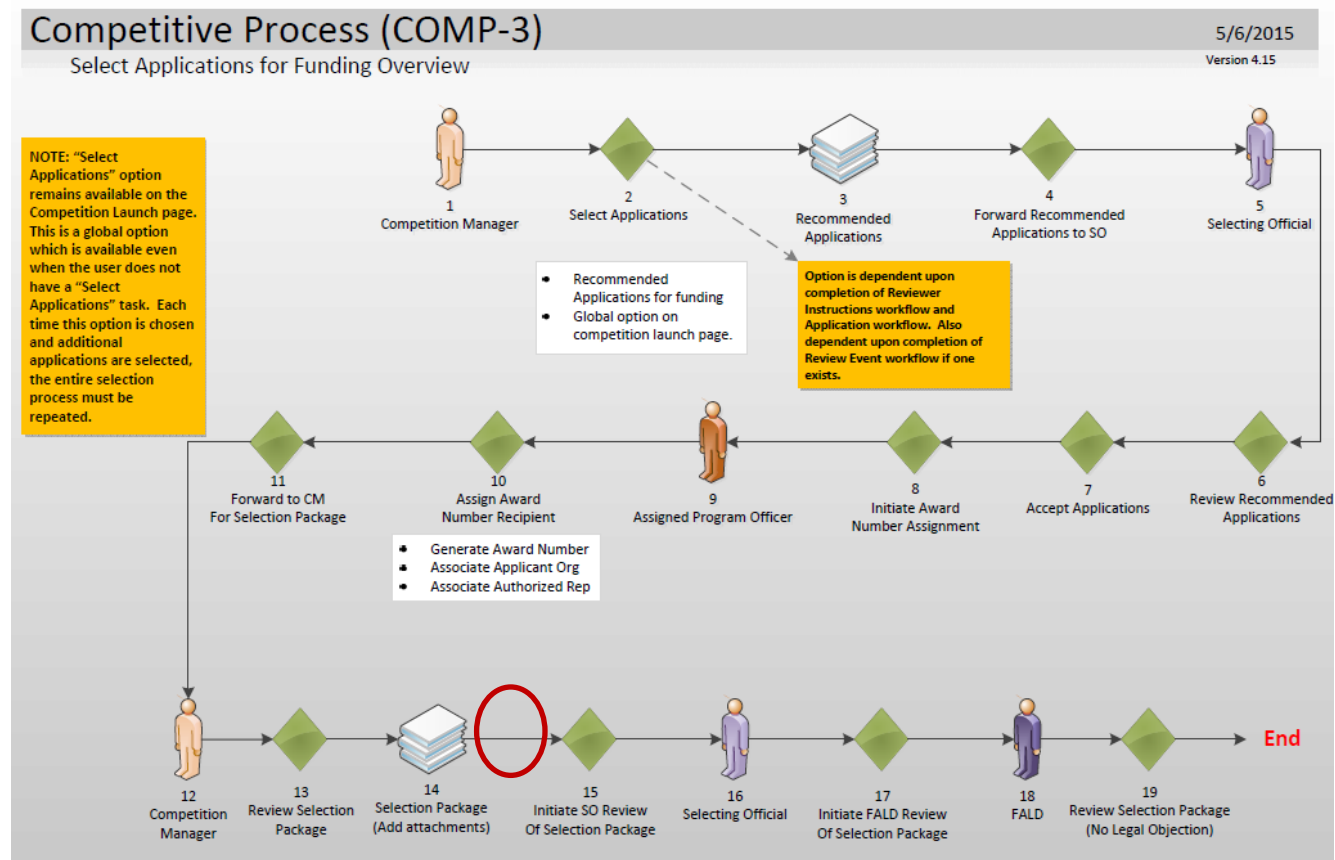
Competitive Process (COMP-3)

5/6/2015

Select Applications for Funding Overview

Version 4.15

NOTE: "Select Applications" option remains available on the Competition Launch page. This is a global option which is available even when the user does not have a "Select Applications" task. Each time this option is chosen and additional applications are selected, the entire selection process must be repeated.

1
Competition Manager

2
Select Applications

3
Recommended Applications

4
Forward Recommended Applications to SO

5
Selecting Official

- Recommended Applications for funding
- Global option on competition launch page.

Option is dependent upon completion of Reviewer Instructions workflow and Application workflow. Also dependent upon completion of Review Event workflow if one exists.

11
Forward to CM For Selection Package

10
Assign Award Number Recipient

9
Assigned Program Officer

8
Initiate Award Number Assignment

7
Accept Applications

6
Review Recommended Applications

- Generate Award Number
- Associate Applicant Org
- Associate Authorized Rep

12
Competition Manager

13
Review Selection Package

14
Selection Package (Add attachments)

15
Initiate SO Review Of Selection Package

16
Selecting Official

17
Initiate FALD Review Of Selection Package

18
FALD

19
Review Selection Package (No Legal Objection)

End